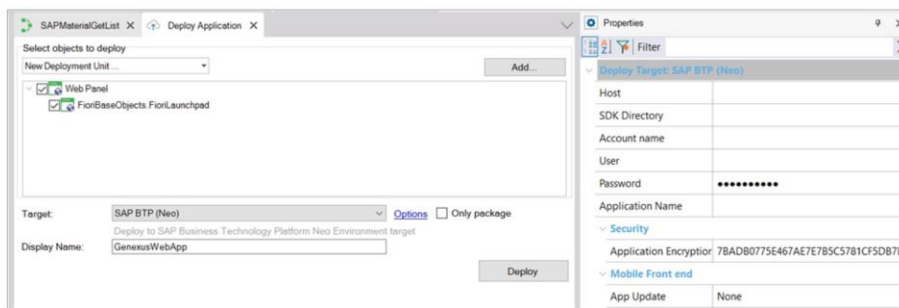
SAPMaterialGetList × Deploy Application ×

Select objects to deploy

New Deployment Unit ...

Add...

Web Panel

FioriBaseObjects.FioriLaunchpad

Target: SAP BTP (Neo) Options Only package

Deploy to SAP Business Technology Platform Neo Environment target

Display Name: GenexusWebApp

Deploy

Properties

Filter

Deploy Target: SAP BTP (Neo)

| | |
|---|---|
| Host | |
| SDK Directory | |
| Account name | |
| User | |
| Password | •••••••••• |
| Application Name | |

Security

| | |
|---|---|
| Application Encryptior | 7BADB0775E467AE7E7B5C5781CF5DB7 |

Mobile Front end

| | |
|---|---|
| App Update | None |